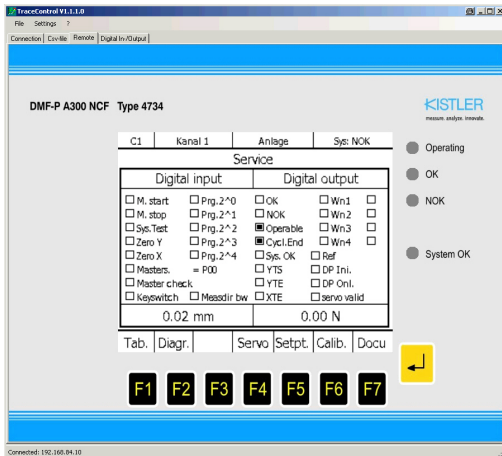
TraceControl V1.1.1.0
File Settings ?
Connection Csv-file Remote Digital In-/Output

DMF-P A300 NCF Type 4734

KISTLER
measure. analyze. innovate.

| C1 | Kanal 1 | Anlage | Sys: NOK |
|---|---|---|---|

Service

| Digital input | Digital output |
|---|---|
| ☐ M. start ☐ Prg.2^0 | ☐ OK ☐ Wn1 ☐ |
| ☐ M. stop ☐ Prg.2^1 | ☐ NOK ☐ Wn2 ☐ |
| ☐ Sys.Test ☐ Prg.2^2 | ■ Operable ☐ Wn3 ☐ |
| ☐ Zero Y ☐ Prg.2^3 | ■ Cycl.End ☐ Wn4 ☐ |
| ☐ Zero X ☐ Prg.2^4 | ☐ Sys. OK ☐ Ref |
| ☐ Masters. = P00 | ☐ YTS ☐ DP Ini. |
| ☐ Master check | ☐ YTE ☐ DP Onl. |
| ☐ Keyswitch ☐ Measdir bw | ☐ XTE ☐ servo valid |
| 0.02 mm | 0.00 N |

Tab. Diagr. Servo Setpt. Calib. Docu

F1 F2 F3 F4 F5 F6 F7

Operating
OK
NOK
System OK

Connected: 192.168.84.10